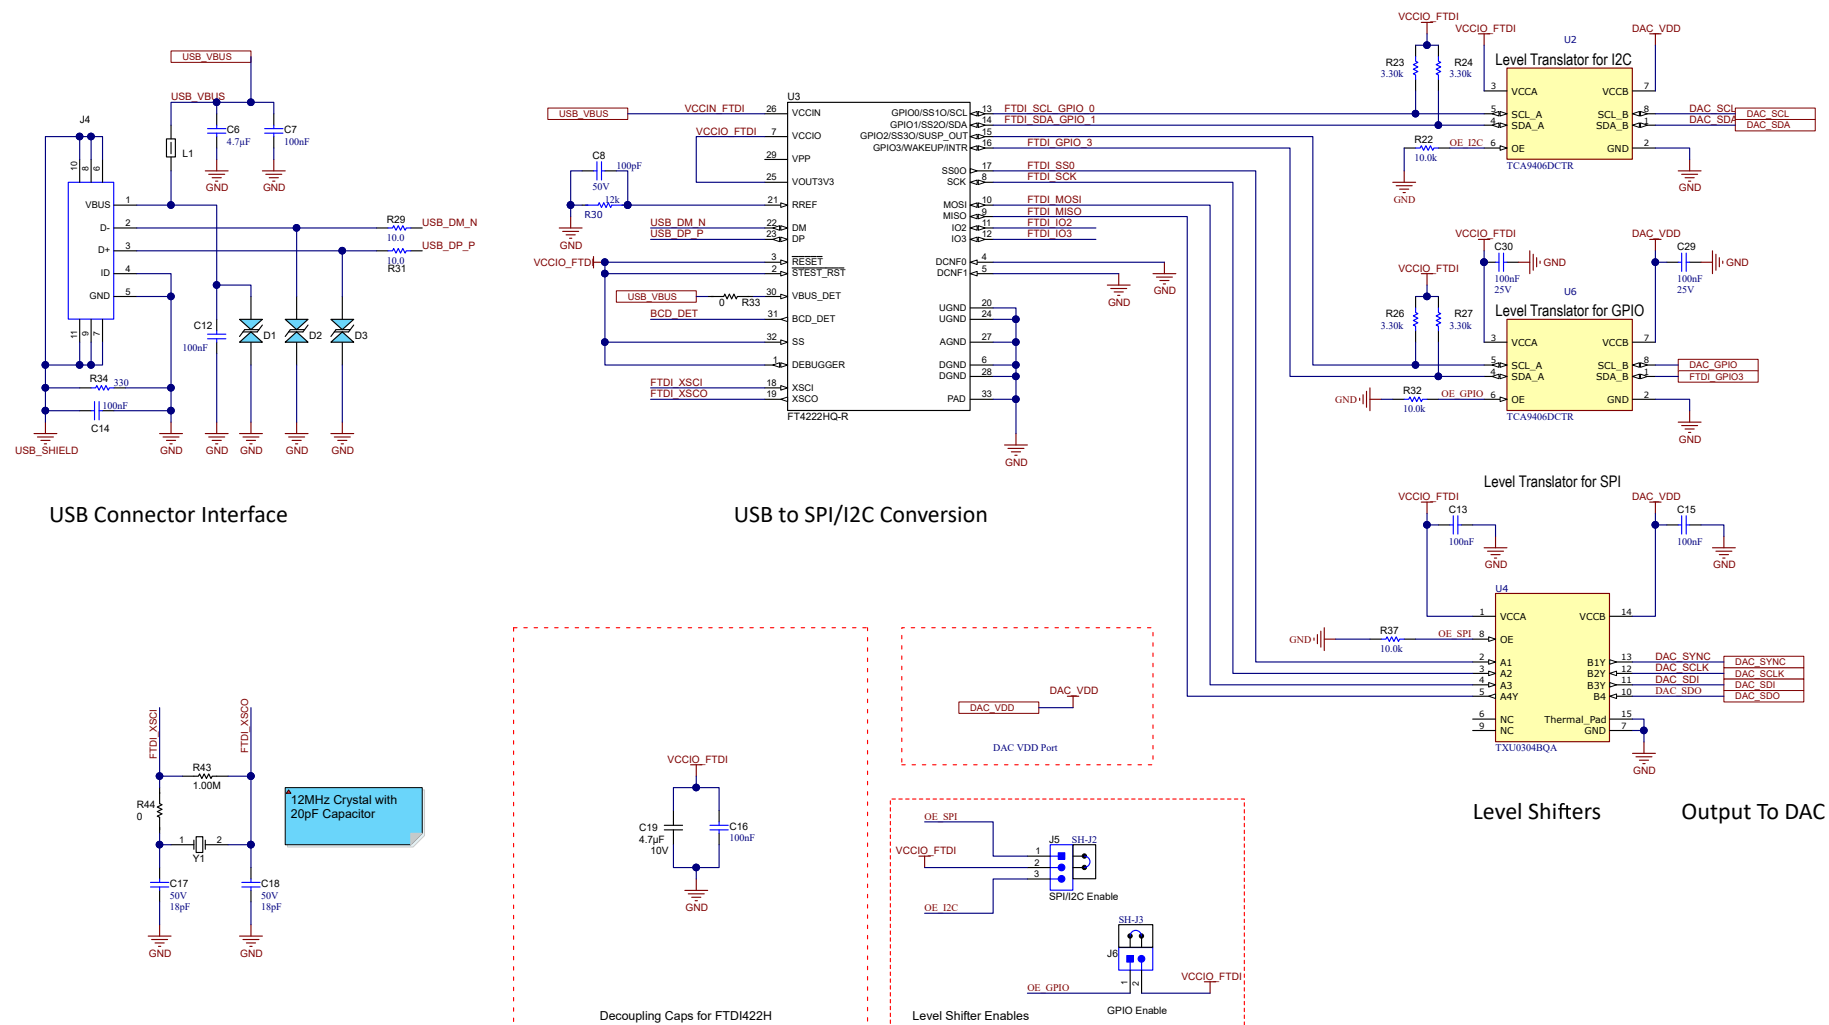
USB_VBUS
USB_VBUS
J4
C6 4.7µF
C7 100nF
L1
GND GND
10 8 6
VBUS 1
D- 2
D+ 3
ID 4
GND 5
11 9 7
R29 10.0 USB_DM_N
USB_DP_P 10.0 R31
C12 100nF
D1 D2 D3
R34 330
100nF C14
USB_SHIELD GND GND GND GND GND

USB Connector Interface

USB_VBUS
VCCIN_FTDI 26
U3
VCCIO_FTDI 7
C8 100pF 50V
R30 12k
GND
USB_DM_N 22
USB_DP_P 23
VCCIO_FTDI
USB_VBUS 0 R33 30
BCD_DET 31
FTDI_XSCI 18
FTDI_XSCO 19
VCCIN
VCCIO
VPP 29
VOUT3V3 25
RREF 21
DM
DP
RESET 3
STEST_RST 2
VBUS_DET
BCD_DET
SS 32
DEBUGGER 1
XSCI
XSCO
FT4222HQ-R
GPIO0/SS1O/SCL 13 FTDI_SCL_GPIO_0
GPIO1/SS2O/SDA 14 FTDI_SDA_GPIO_1
GPIO2/SS3O/SUSP_OUT 15
GPIO3/WAKEUP/INTR 16 FTDI_GPIO_3
SS0O 17 FTDI_SS0
SCK 8 FTDI_SCK
MOSI 10 FTDI_MOSI
MISO 9 FTDI_MISO
IO2 11 FTDI_IO2
IO3 12 FTDI_IO3
DCNF0 4
DCNF1 5
UGND 20
UGND 24
AGND 27
DGND 6
DGND 28
PAD 33
GND GND GND

USB to SPI/I2C Conversion

VCCIO_FTDI
VCCIO_FTDI
R23 3.30k
R24 3.30k
U2
DAC_VDD
Level Translator for I2C
3 VCCA VCCB 7
5 SCL_A SCL_B 8 DAC_SCL DAC_SCL
4 SDA_A SDA_B 1 DAC_SDA DAC_SDA
R22 10.0k OE_I2C 6 OE GND 2
GND GND
TCA9406DCTR

VCCIO_FTDI C30 100nF 25V GND
DAC_VDD C29 100nF 25V GND
VCCIO_FTDI
U6
R26 3.30k
R27 3.30k
Level Translator for GPIO
3 VCCA VCCB 7
5 SCL_A SCL_B 8 DAC_GPIO
4 SDA_A SDA_B 1 DAC_GPIO3
GND R32 10.0k OE_GPIO 6 OE GND 2
TCA9406DCTR
GND

Level Translator for SPI
VCCIO_FTDI C13 100nF GND
DAC_VDD C15 100nF GND
U4
1 VCCA VCCB 14
GND R37 10.0k OE_SPI 8 OE
2 A1 B1Y 13 DAC_SYNC DAC_SYNC
3 A2 B2Y 12 DAC_SCLK DAC_SCLK
4 A3 B3Y 11 DAC_SDI DAC_SDI
5 A4Y B4 10 DAC_SDO DAC_SDO
6 NC Thermal_Pad 15
9 NC GND 7
TXU0304BQA
GND

Level Shifters    Output To DAC

FTDI_XSCI
FTDI_XSCO
R43 1.00M
R44 0
1 2 Y1
C17 50V 18pF
C18 50V 18pF
GND GND
12MHz Crystal with 20pF Capacitor

VCCIO_FTDI
C19 4.7µF 10V
C16 100nF
GND
Decoupling Caps for FTDI422H

DAC_VDD
DAC_VDD
DAC VDD Port

OE_SPI
J5 SH-J2
VCCIO_FTDI 1 2 3
SPI/I2C Enable
OE_I2C
SH-J3
J6
1 2
OE_GPIO
VCCIO_FTDI
GPIO Enable
Level Shifter Enables